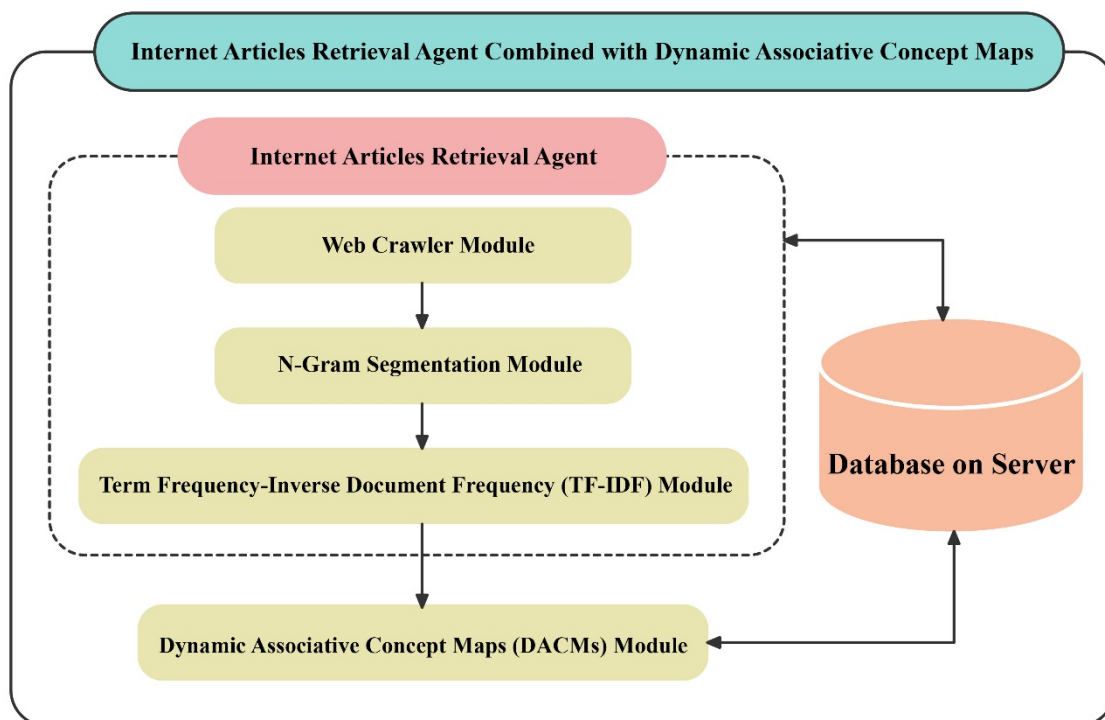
Internet Articles Retrieval Agent Combined with Dynamic Associative Concept Maps

Internet Articles Retrieval Agent

Web Crawler Module

N-Gram Segmentation Module

Term Frequency-Inverse Document Frequency (TF-IDF) Module

Database on Server

Dynamic Associative Concept Maps (DACMs) Module